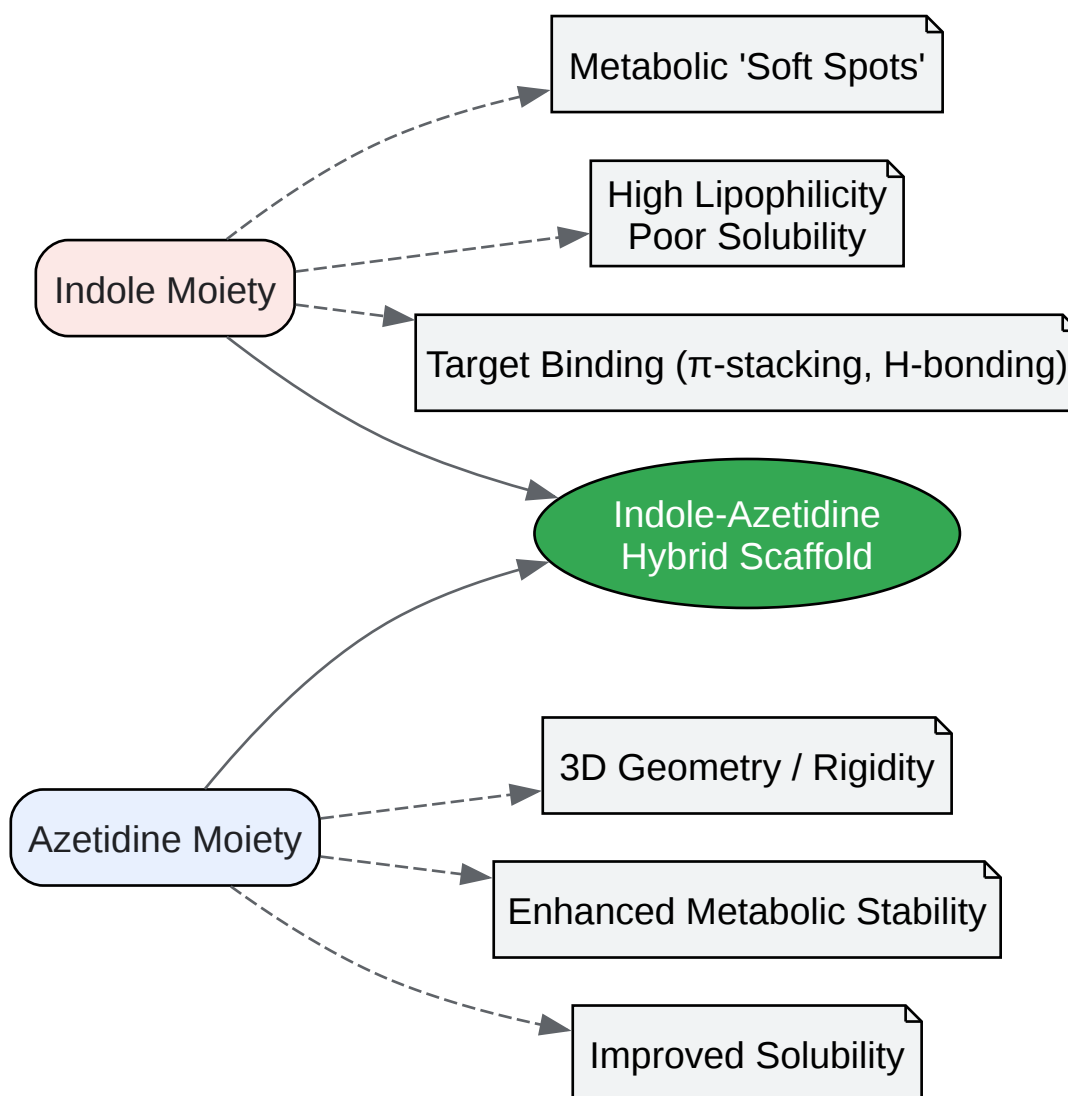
Metabolic 'Soft Spots'

High Lipophilicity
Poor Solubility

Indole Moiety

Target Binding (π-stacking, H-bonding)

Indole-Azetidine
Hybrid Scaffold

3D Geometry / Rigidity

Azetidine Moiety

Enhanced Metabolic Stability

Improved Solubility